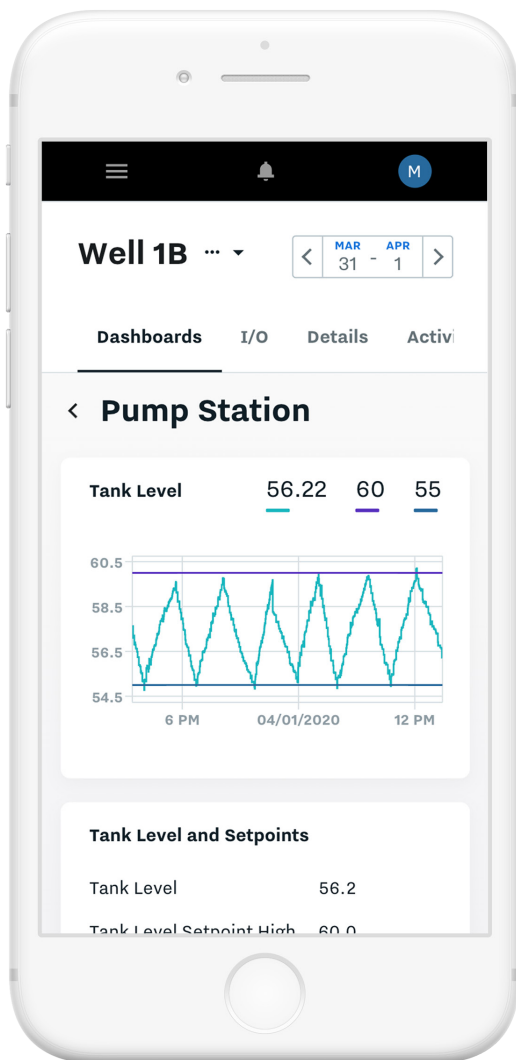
M

Well 1B ··· ▾

MAR 31 - APR 1

Dashboards I/O Details Activi

Pump Station

Tank Level 56.22 60 55

60.5
58.5
56.5
54.5

6 PM 04/01/2020 12 PM

Tank Level and Setpoints

Tank Level 56.2

Tank Level Setpoint High 60.0